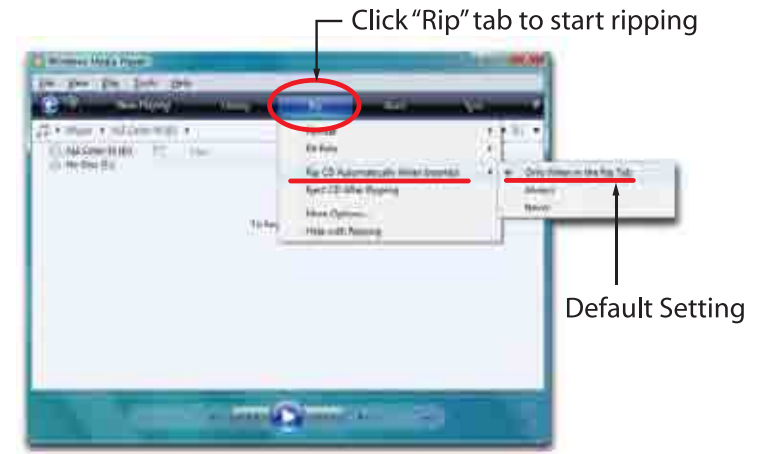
Click "Rip" tab to start ripping

Windows Media Player

File View Play Tools Help

Now Playing Library Rip Burn Sync

Music All Center 10 (E:)

Audio CD (E:) No Disc (F:)

Format

Bit Rate

Rip CD Automatically When Inserted

Eject CD After Ripping

More Options...

Help with Ripping

Only When in the Rip Tab

Always

Never

To Rip

Default Setting